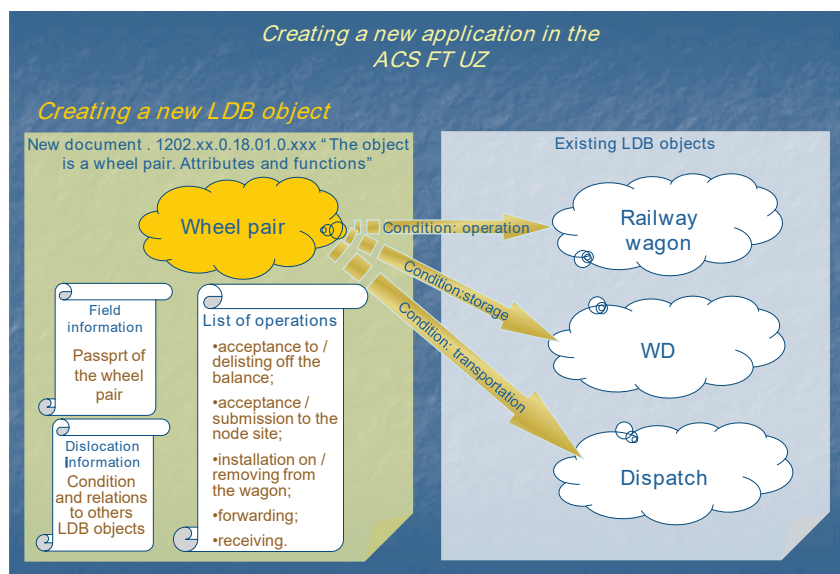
Creating a new application in the ACS FT UZ

Creating a new LDB object

New document . 1202.xx.0.18.01.0.xxx "The object is a wheel pair. Attributes and functions"

Wheel pair

Field information

Passprt of the wheel pair

Dislocation information

Condition and relations to others LDB objects

List of operations

•acceptance to / delisting off the balance;

•acceptance / submission to the node site;

•installation on / removing from the wagon;

•forwarding;

•receiving.

Existing LDB objects

Condition: operation

Condition;storage

Condition: transportation

Railway wagon

WD

Dispatch